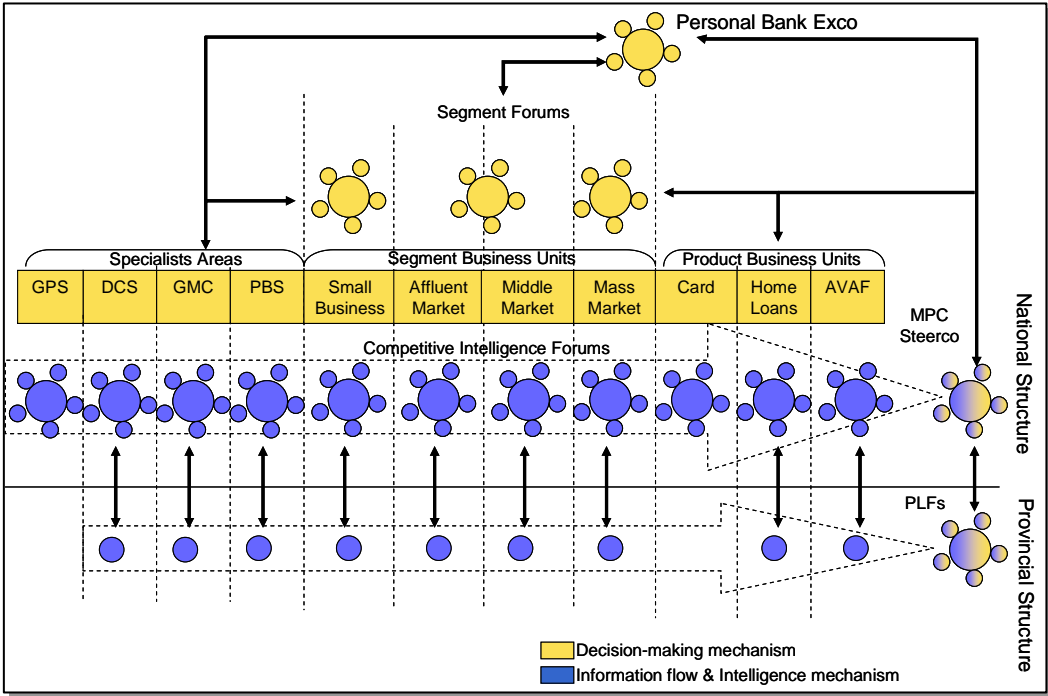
Personal Bank Exco

Segment Forums

Specialists Areas

Segment Business Units

Product Business Units

| GPS | DCS | GMC | PBS | Small Business | Affluent Market | Middle Market | Mass Market | Card | Home Loans | AVAF |
|---|---|---|---|---|---|---|---|---|---|---|

MPC Steerco

Competitive Intelligence Forums

National Structure

PLFs

Provincial Structure

Decision-making mechanism

Information flow & Intelligence mechanism